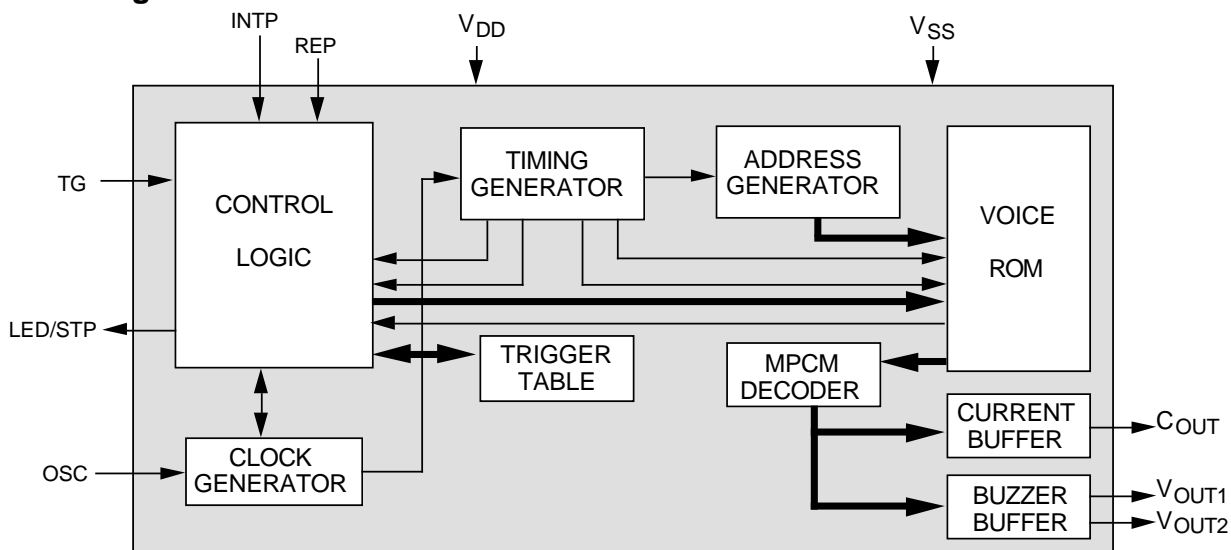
INTP

REP

$V_{DD}$

$V_{SS}$

TG

CONTROL

LOGIC

LED/STP

TIMING GENERATOR

ADDRESS GENERATOR

VOICE

ROM

TRIGGER TABLE

MPCM DECODER

CURRENT BUFFER

$C_{OUT}$

OSC

CLOCK GENERATOR

BUZZER BUFFER

$V_{OUT1}$

$V_{OUT2}$